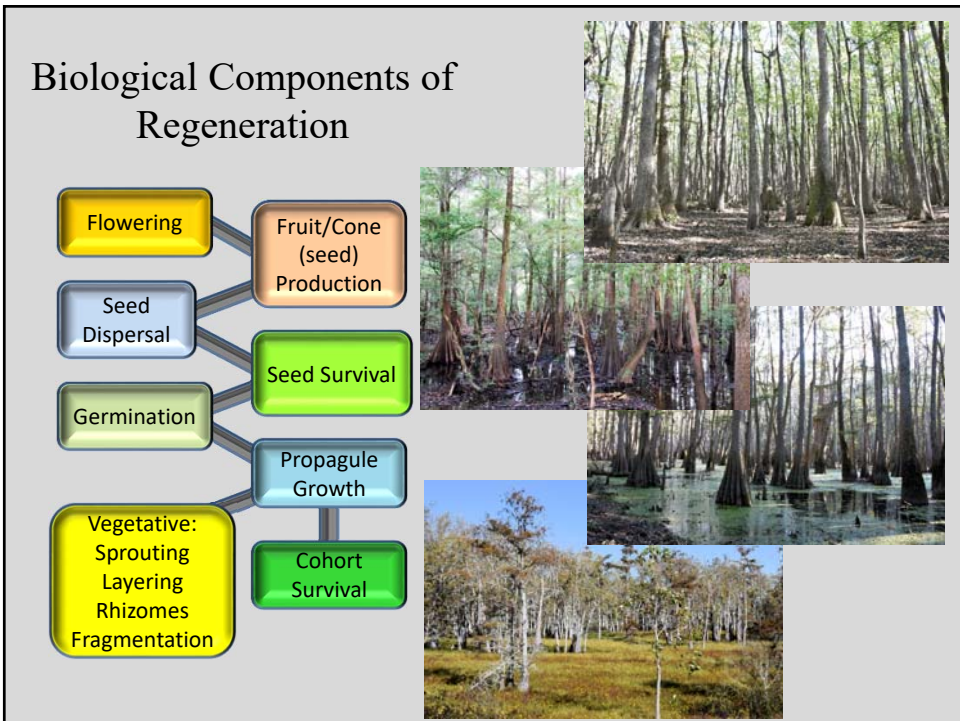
Biological Components of Regeneration

Flowering

Fruit/Cone (seed) Production

Seed Dispersal

Seed Survival

Germination

Propagule Growth

Vegetative: Sprouting Layering Rhizomes Fragmentation

Cohort Survival